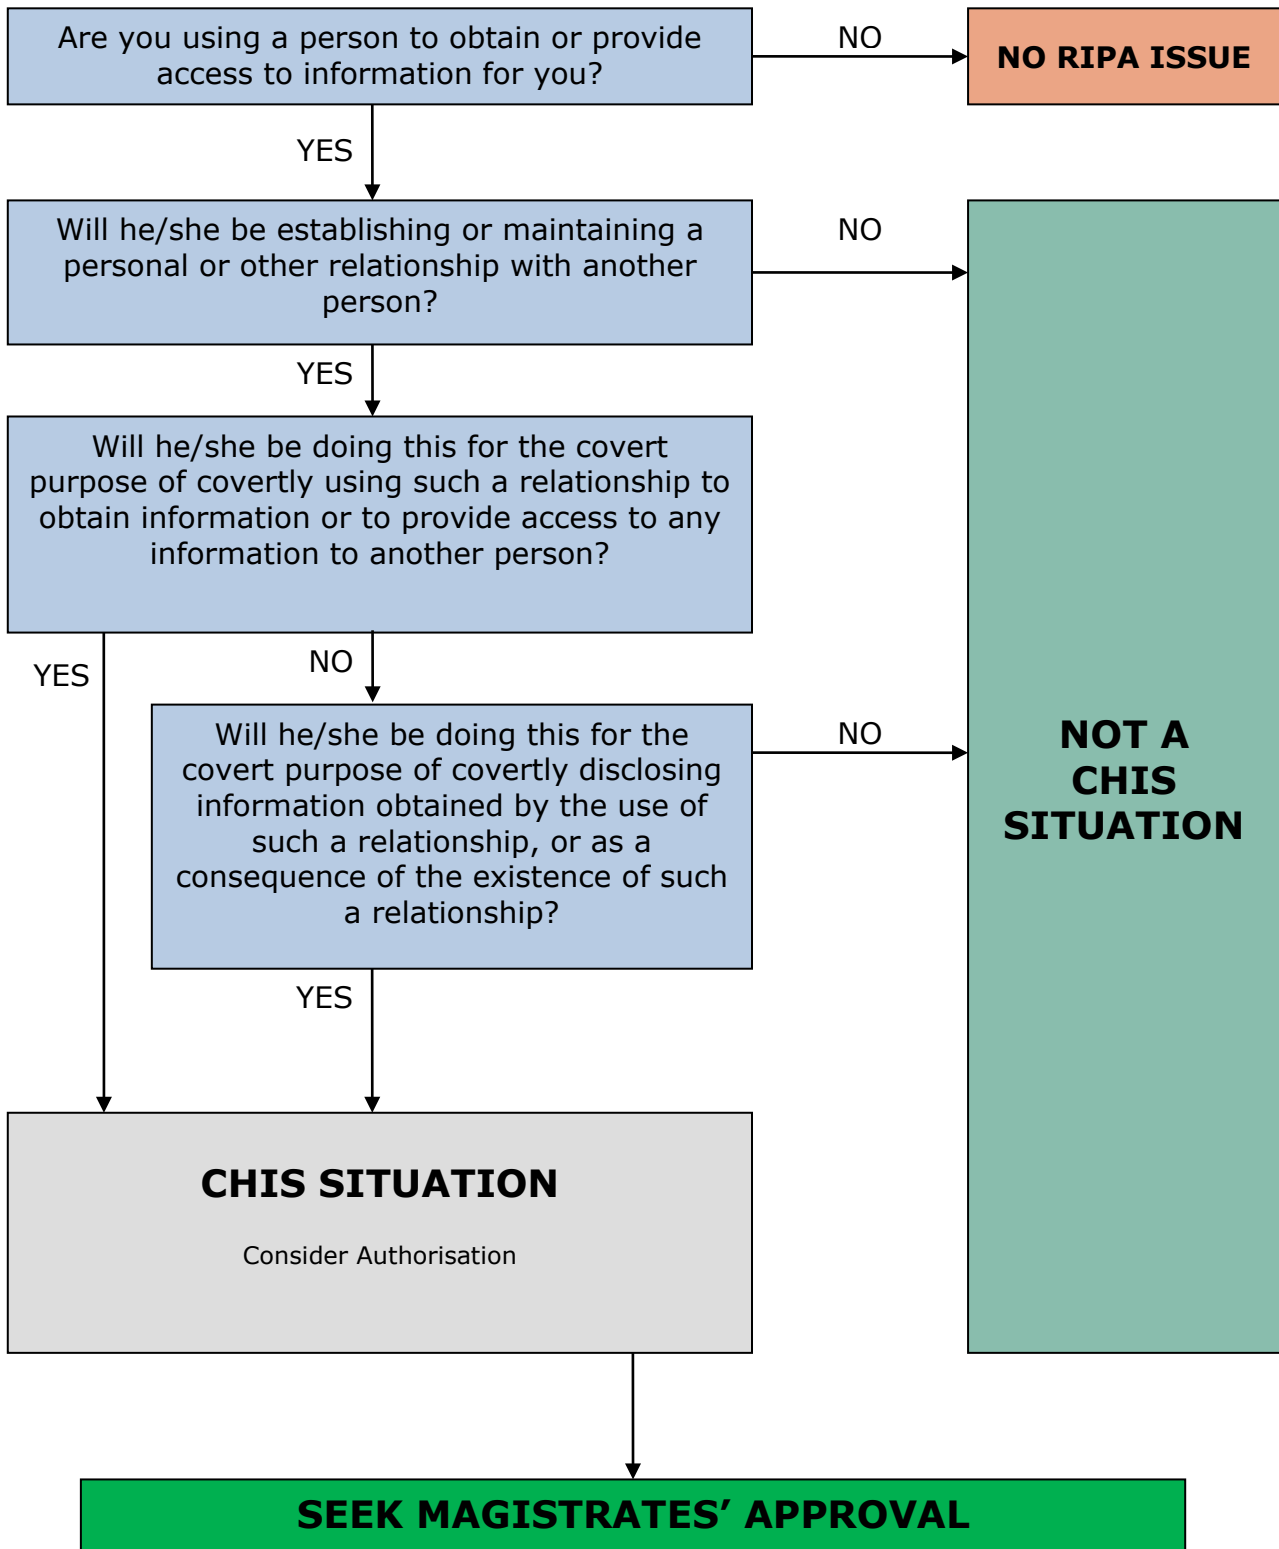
Are you using a person to obtain or provide access to information for you?

NO

NO RIPA ISSUE

YES

Will he/she be establishing or maintaining a personal or other relationship with another person?

NO

YES

Will he/she be doing this for the covert purpose of covertly using such a relationship to obtain information or to provide access to any information to another person?

YES

NO

Will he/she be doing this for the covert purpose of covertly disclosing information obtained by the use of such a relationship, or as a consequence of the existence of such a relationship?

NO

NOT A CHIS SITUATION

YES

CHIS SITUATION

Consider Authorisation

SEEK MAGISTRATES’ APPROVAL